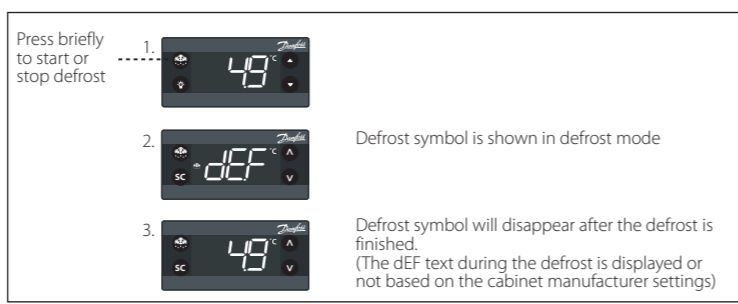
Press briefly to start or stop defrost

1. Danfoss -4.9 °C

2. Danfoss dEF °C SC

Defrost symbol is shown in defrost mode

3. Danfoss -4.9 °C SC

Defrost symbol will disappear after the defrost is finished.
(The dEF text during the defrost is displayed or not based on the cabinet manufacturer settings)